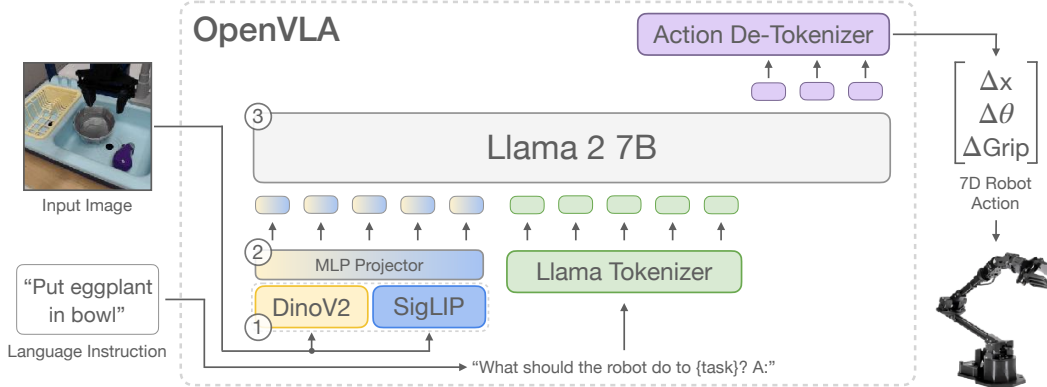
OpenVLA

Action De-Tokenizer

$\begin{bmatrix} \Delta x \\ \Delta \theta \\ \Delta \text{Grip} \end{bmatrix}$

7D Robot Action

Input Image

3

Llama 2 7B

2

MLP Projector

Llama Tokenizer

"Put eggplant in bowl"

Language Instruction

DinoV2

SigLIP

1

"What should the robot do to {task}? A:"